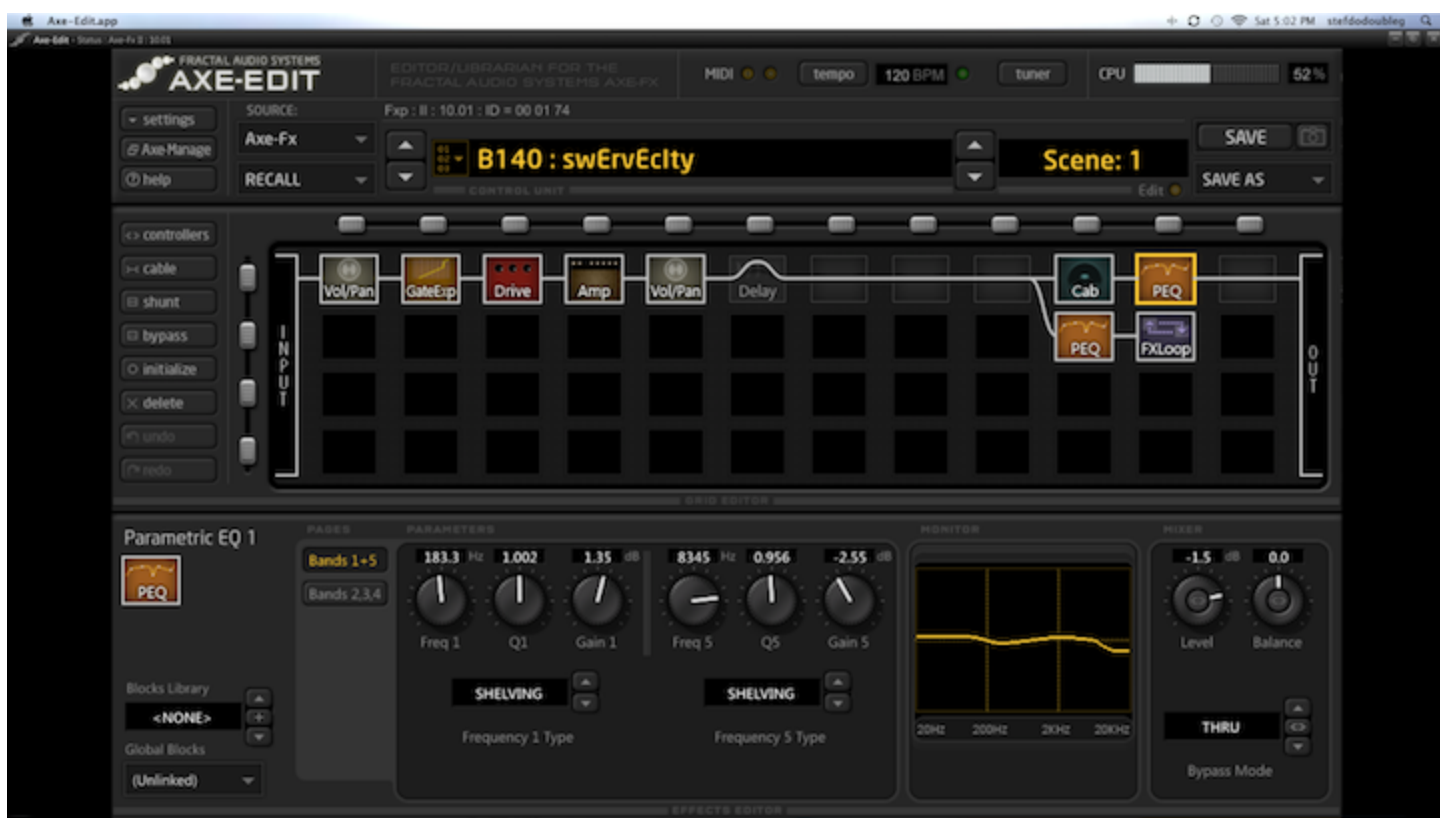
Axe-Edit.app

Sat 5:02 PM stefdodoubleg

Axe-Edit - Status: Axe-Fx II : 10.01

FRACTAL AUDIO SYSTEMS
AXE-EDIT

EDITOR/LIBRARIAN FOR THE FRACTAL AUDIO SYSTEMS AXE-FX

MIDI

tempo

120 BPM

tuner

CPU

52 %

settings

Axe-Manage

help

SOURCE:

Axe-Fx

RECALL

Fxp : II : 10.01 : ID = 00 01 74

B140 : swErvEclty

CONTROL UNIT

Scene: 1

Edit

SAVE

SAVE AS

controllers

cable

shunt

bypass

initialize

delete

undo

redo

INPUT

Vol/Pan

GateExp

Drive

Amp

Vol/Pan

Delay

Cab

PEQ

PEQ

FXLoop

OUT

GRID EDITOR

Parametric EQ 1

PEQ

PAGES

Bands 1+5

Bands 2,3,4

PARAMETERS

183.3 Hz

1.002

1.35 dB

Freq 1

Q1

Gain 1

8345 Hz

0.956

-2.55 dB

Freq 5

Q5

Gain 5

SHELVING

Frequency 1 Type

SHELVING

Frequency 5 Type

MONITOR

20Hz 200Hz 2KHz 20KHz

MIXER

-1.5 dB

0.0

Level

Balance

THRU

Bypass Mode

Blocks Library

<NONE>

Global Blocks

(Unlinked)

EFFECTS EDITOR